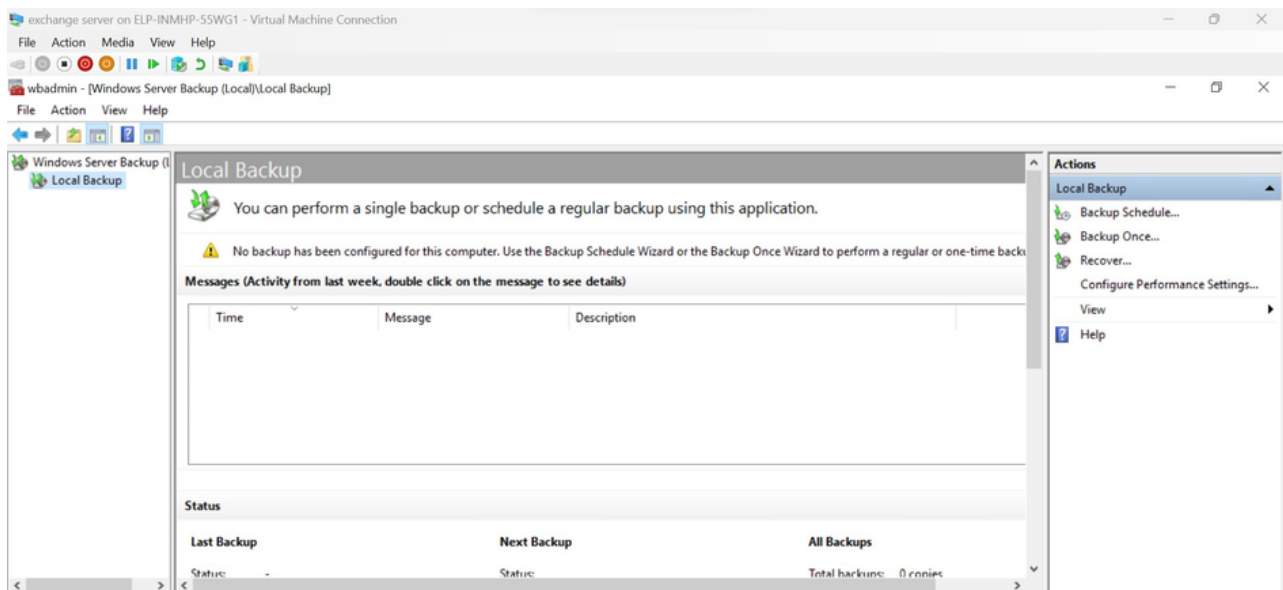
exchange server on ELP-INMHP-55WG1 - Virtual Machine Connection

File Action Media View Help

wbadmin - [Windows Server Backup (Local)\Local Backup]

File Action View Help

Windows Server Backup (l

Local Backup

Local Backup

You can perform a single backup or schedule a regular backup using this application.

No backup has been configured for this computer. Use the Backup Schedule Wizard or the Backup Once Wizard to perform a regular or one-time backu

Messages (Activity from last week, double click on the message to see details)

| Time | Message | Description |
|---|---|---|

Status

Last Backup

Status: -

Next Backup

Status:

All Backups

Total backups: 0 copies

Actions

Local Backup

Backup Schedule...

Backup Once...

Recover...

Configure Performance Settings...

View

Help